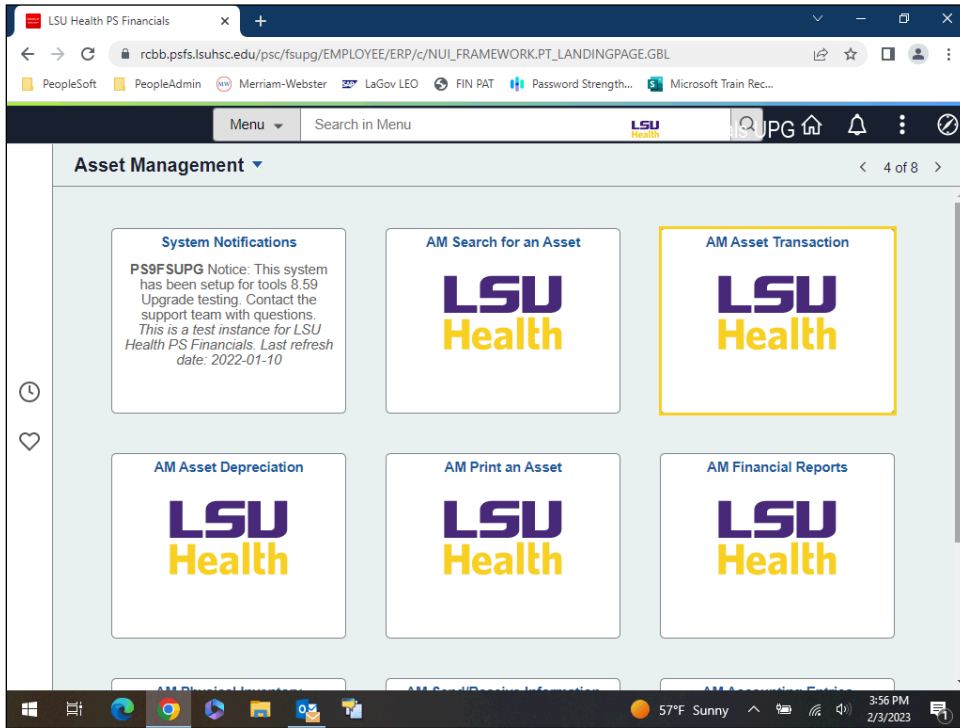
LSU Health PS Financials

rcbb.psfs.lsuhsc.edu/psc/fsupg/EMPLOYEE/ERP/c/NUI_FRAMEWORK.PT_LANDINGPAGE.GBL

PeopleSoft PeopleAdmin Merriam-Webster LaGov LEO FIN PAT Password Strength... Microsoft Train Rec...

Menu Search in Menu LSU Health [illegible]UPG

Asset Management

4 of 8

System Notifications

PS9FSUPG Notice: This system has been setup for tools 8.59 Upgrade testing. Contact the support team with questions. This is a test instance for LSU Health PS Financials. Last refresh date: 2022-01-10

AM Search for an Asset

LSU Health

AM Asset Transaction

LSU Health

AM Asset Depreciation

LSU Health

AM Print an Asset

LSU Health

AM Financial Reports

LSU Health

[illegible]

57°F Sunny

3:56 PM
2/3/2023